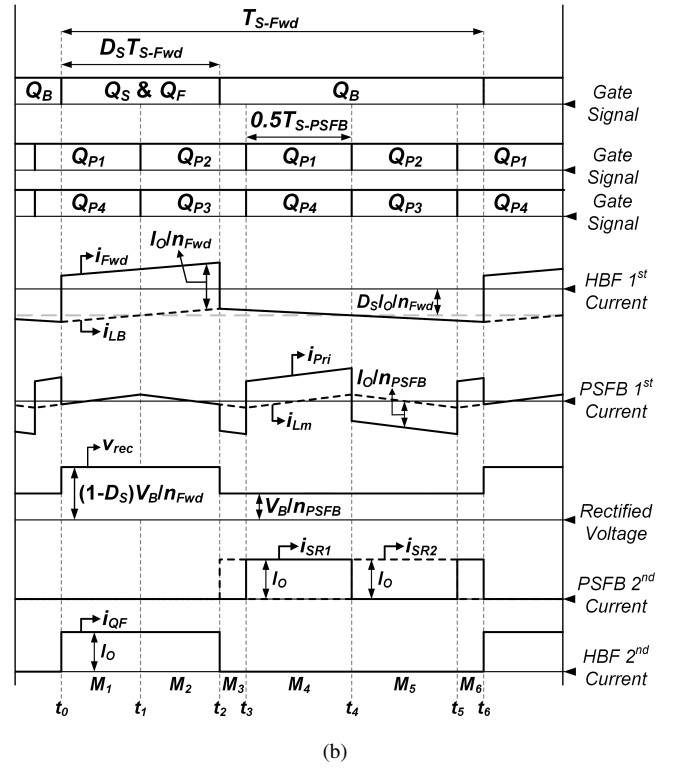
$T_{S\text{-}Fwd}$

$D_S T_{S\text{-}Fwd}$

$Q_B$ $Q_S$ & $Q_F$ $Q_B$ Gate Signal

$0.5T_{S\text{-}PSFB}$

$Q_{P1}$ $Q_{P2}$ $Q_{P1}$ $Q_{P2}$ $Q_{P1}$ Gate Signal

$Q_{P4}$ $Q_{P3}$ $Q_{P4}$ $Q_{P3}$ $Q_{P4}$ Gate Signal

$i_{Fwd}$ $I_O/n_{Fwd}$ HBF 1$^{st}$ Current

$D_S I_O/n_{Fwd}$

$i_{LB}$

$i_{Pri}$ $I_O/n_{PSFB}$ PSFB 1$^{st}$ Current

$i_{Lm}$

$v_{rec}$

$(1\text{-}D_S)V_B/n_{Fwd}$ $V_B/n_{PSFB}$ Rectified Voltage

$i_{SR1}$ $i_{SR2}$

$I_O$ $I_O$ PSFB 2$^{nd}$ Current

$i_{QF}$

$I_O$ HBF 2$^{nd}$ Current

$M_1$ $M_2$ $M_3$ $M_4$ $M_5$ $M_6$

$t_0$ $t_1$ $t_2$ $t_3$ $t_4$ $t_5$ $t_6$

(b)